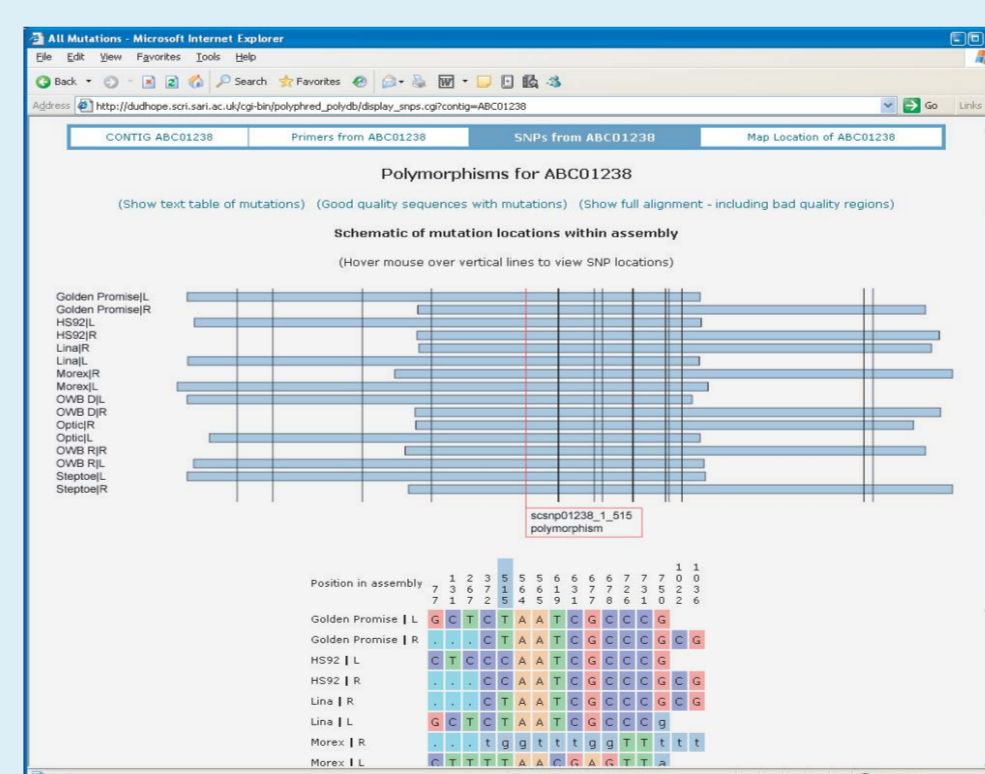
All Mutations - Microsoft Internet Explorer

File Edit View Favorites Tools Help

Back Search Favorites Go Links

Address http://dudhope.scri.sari.ac.uk/cgi-bin/polyphred_polydb/display_snps.cgi?contig=ABC01238

CONTIG ABC01238 | Primers from ABC01238 | SNPs from ABC01238 | Map Location of ABC01238

Polymorphisms for ABC01238

(Show text table of mutations) (Good quality sequences with mutations) (Show full alignment - including bad quality regions)

Schematic of mutation locations within assembly

(Hover mouse over vertical lines to view SNP locations)

Golden Promise|L
Golden Promise|R
HS92|L
HS92|R
Lina|R
Lina|L
Morex|R
Morex|L
OWB D|L
OWB D|R
Optic|R
Optic|L
OWB R|R
OWB R|L
Steptoe|L
Steptoe|R

scsnp01238_1_515
polymorphism

| Position in assembly | 77 7 | 131 | 267 | 372 | 515 | 564 | 565 | 619 | 631 | 677 | 678 | 726 | 731 | 750 | 1052 | 1036 |
|---|---|---|---|---|---|---|---|---|---|---|---|---|---|---|---|---|
| Golden Promise \| L | G | C | T | C | T | A | A | T | C | G | C | C | C | G | | |
| Golden Promise \| R | . | . | . | C | T | A | A | T | C | G | C | C | C | G | C | G |
| HS92 \| L | C | T | C | C | C | A | A | T | C | G | C | C | C | G | | |
| HS92 \| R | . | . | . | C | C | A | A | T | C | G | C | C | C | G | C | G |
| Lina \| R | . | . | . | C | T | A | A | T | C | G | C | C | C | G | C | G |
| Lina \| L | G | C | T | C | T | A | A | T | C | G | C | C | C | g | | |
| Morex \| R | . | . | . | t | g | g | t | t | t | g | g | T | T | t | t | t |
| Morex \| L | C | T | T | T | T | A | A | C | G | A | G | T | T | a | | |